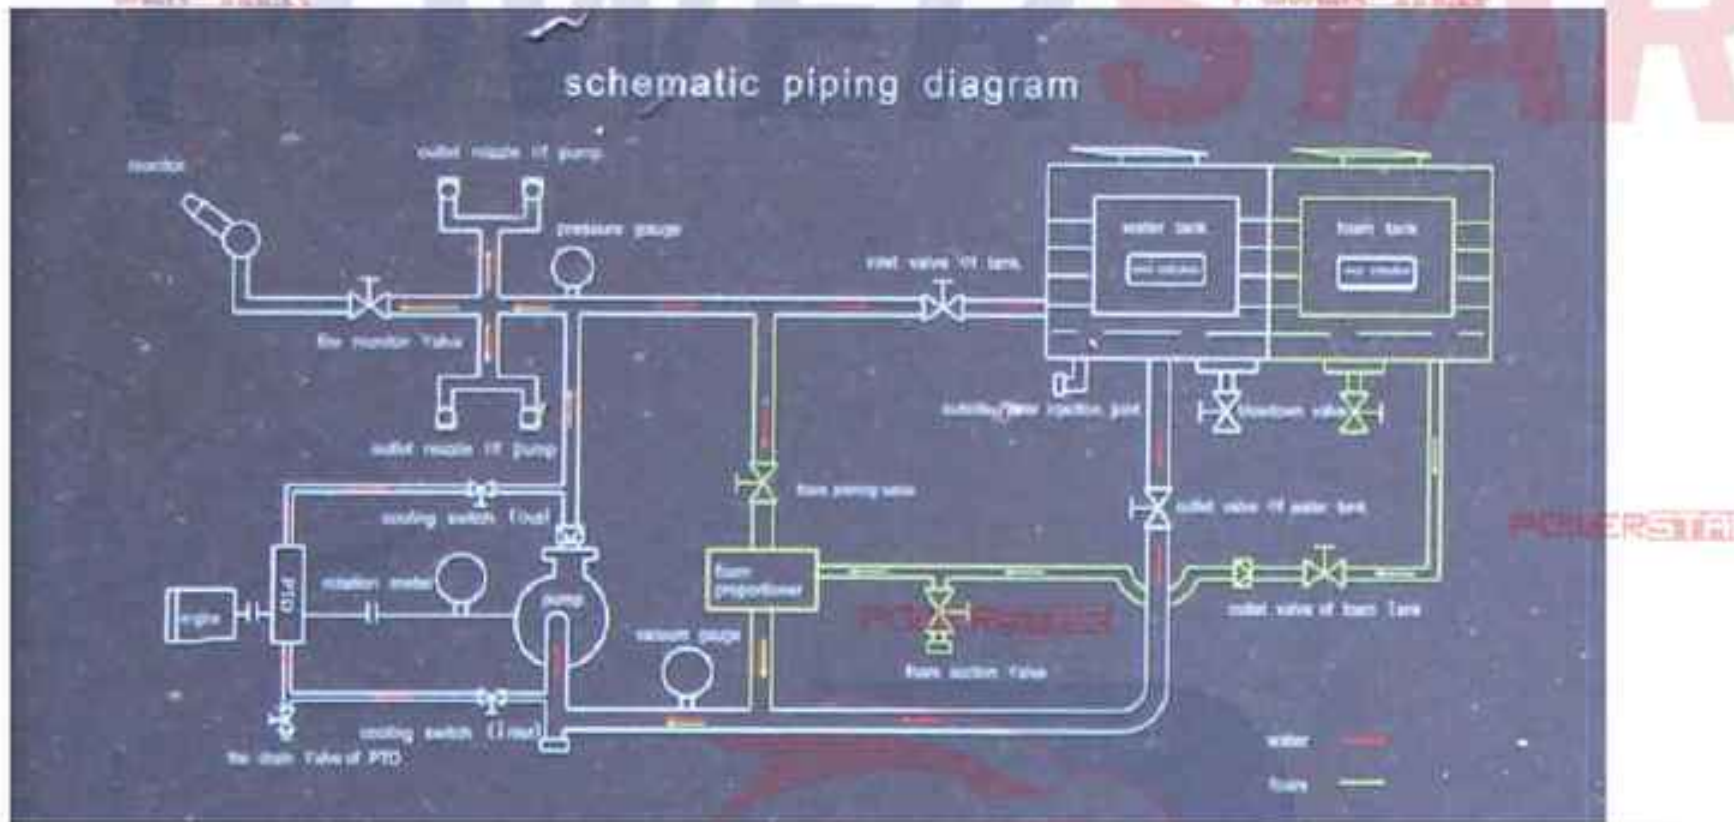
schematic piping diagram

monitor

outlet nozzle of pump

pressure gauge

inlet valve of tank

water tank

foam tank

fire monitor valve

subsidiary water injection joint

blowdown valve

outlet nozzle of pump

foam piping valve

outlet valve of water tank

cooling switch (out)

PTO

rotation meter

engine

pump

foam proportioner

outlet valve of foam tank

vacuum gauge

foam suction valve

cooling switch (in)

the drain valve of PTO

water

foam

POWERSTAR